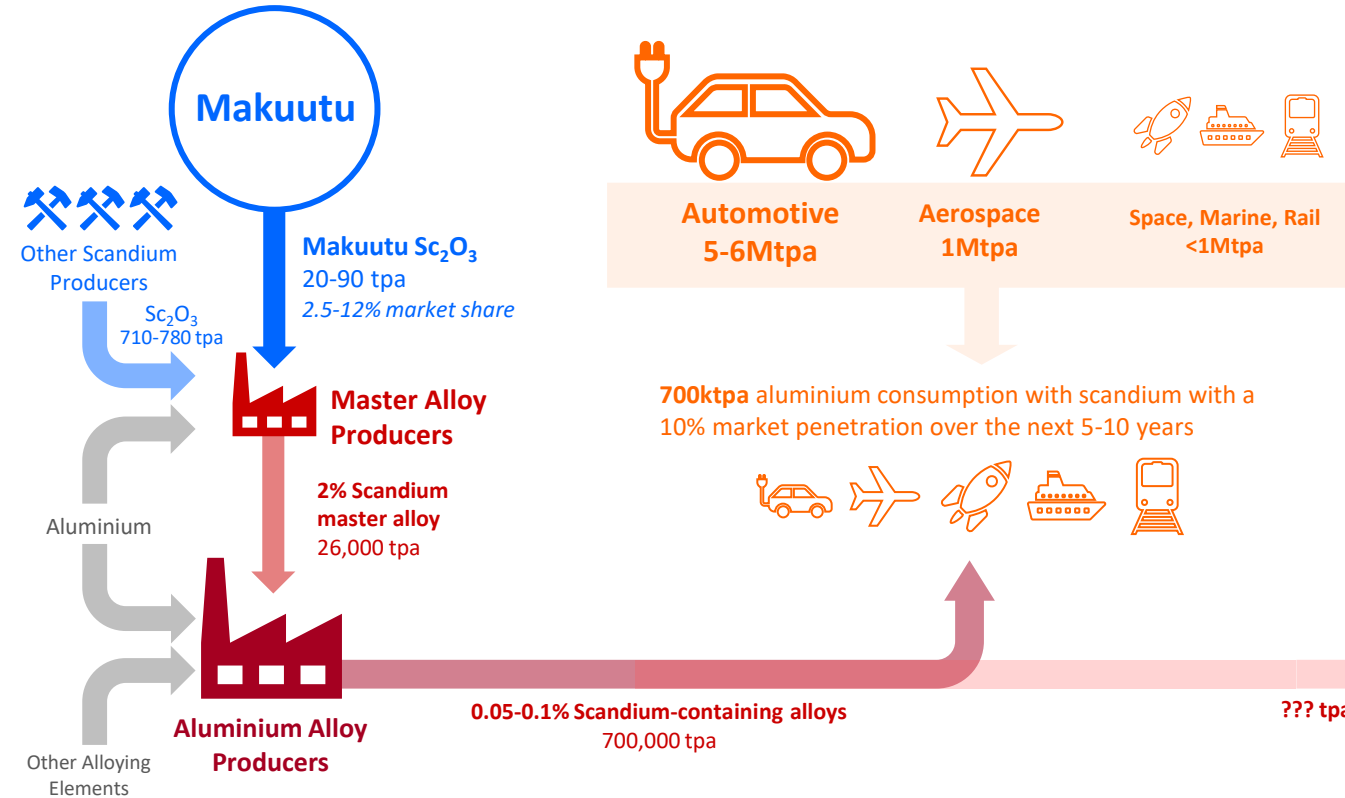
Makuutu

Automotive
5-6Mtpa

Aerospace
1Mtpa

Space, Marine, Rail
<1Mtpa

Other Scandium Producers

Makuutu $Sc_2O_3$
20-90 tpa
2.5-12% market share

$Sc_2O_3$
710-780 tpa

Master Alloy Producers

700ktpa aluminium consumption with scandium with a 10% market penetration over the next 5-10 years

2% Scandium master alloy
26,000 tpa

Aluminium

Aluminium Alloy Producers

Other Alloying Elements

0.05-0.1% Scandium-containing alloys
700,000 tpa

??? tpa